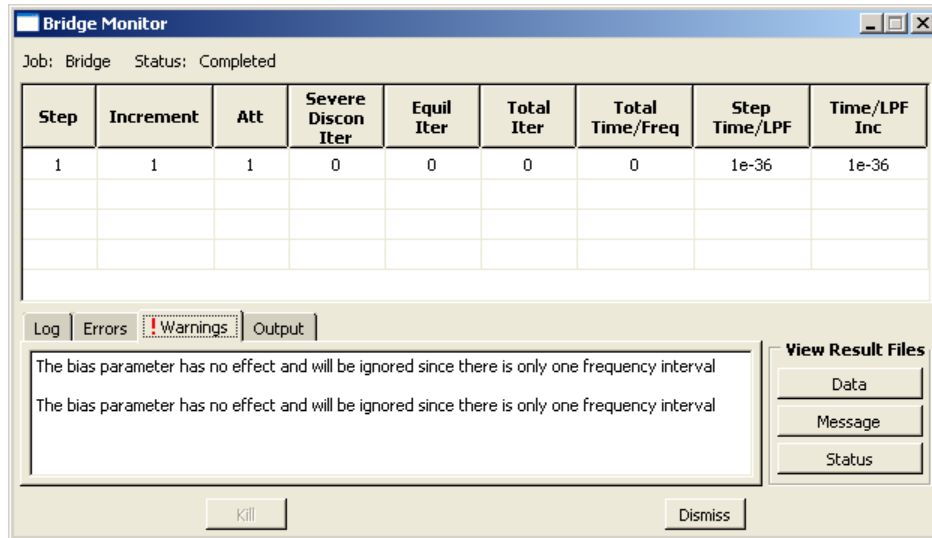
Bridge Monitor

Job: Bridge Status: Completed

| Step | Increment | Att | Severe Discon Iter | Equil Iter | Total Iter | Total Time/Freq | Step Time/LPF | Time/LPF Inc |
|---|---|---|---|---|---|---|---|---|
| 1 | 1 | 1 | 0 | 0 | 0 | 0 | 1e-36 | 1e-36 |
| | | | | | | | | |
| | | | | | | | | |
| | | | | | | | | |

Log | Errors | ! Warnings | Output

The bias parameter has no effect and will be ignored since there is only one frequency interval

The bias parameter has no effect and will be ignored since there is only one frequency interval

View Result Files
Data
Message
Status

Kill
Dismiss